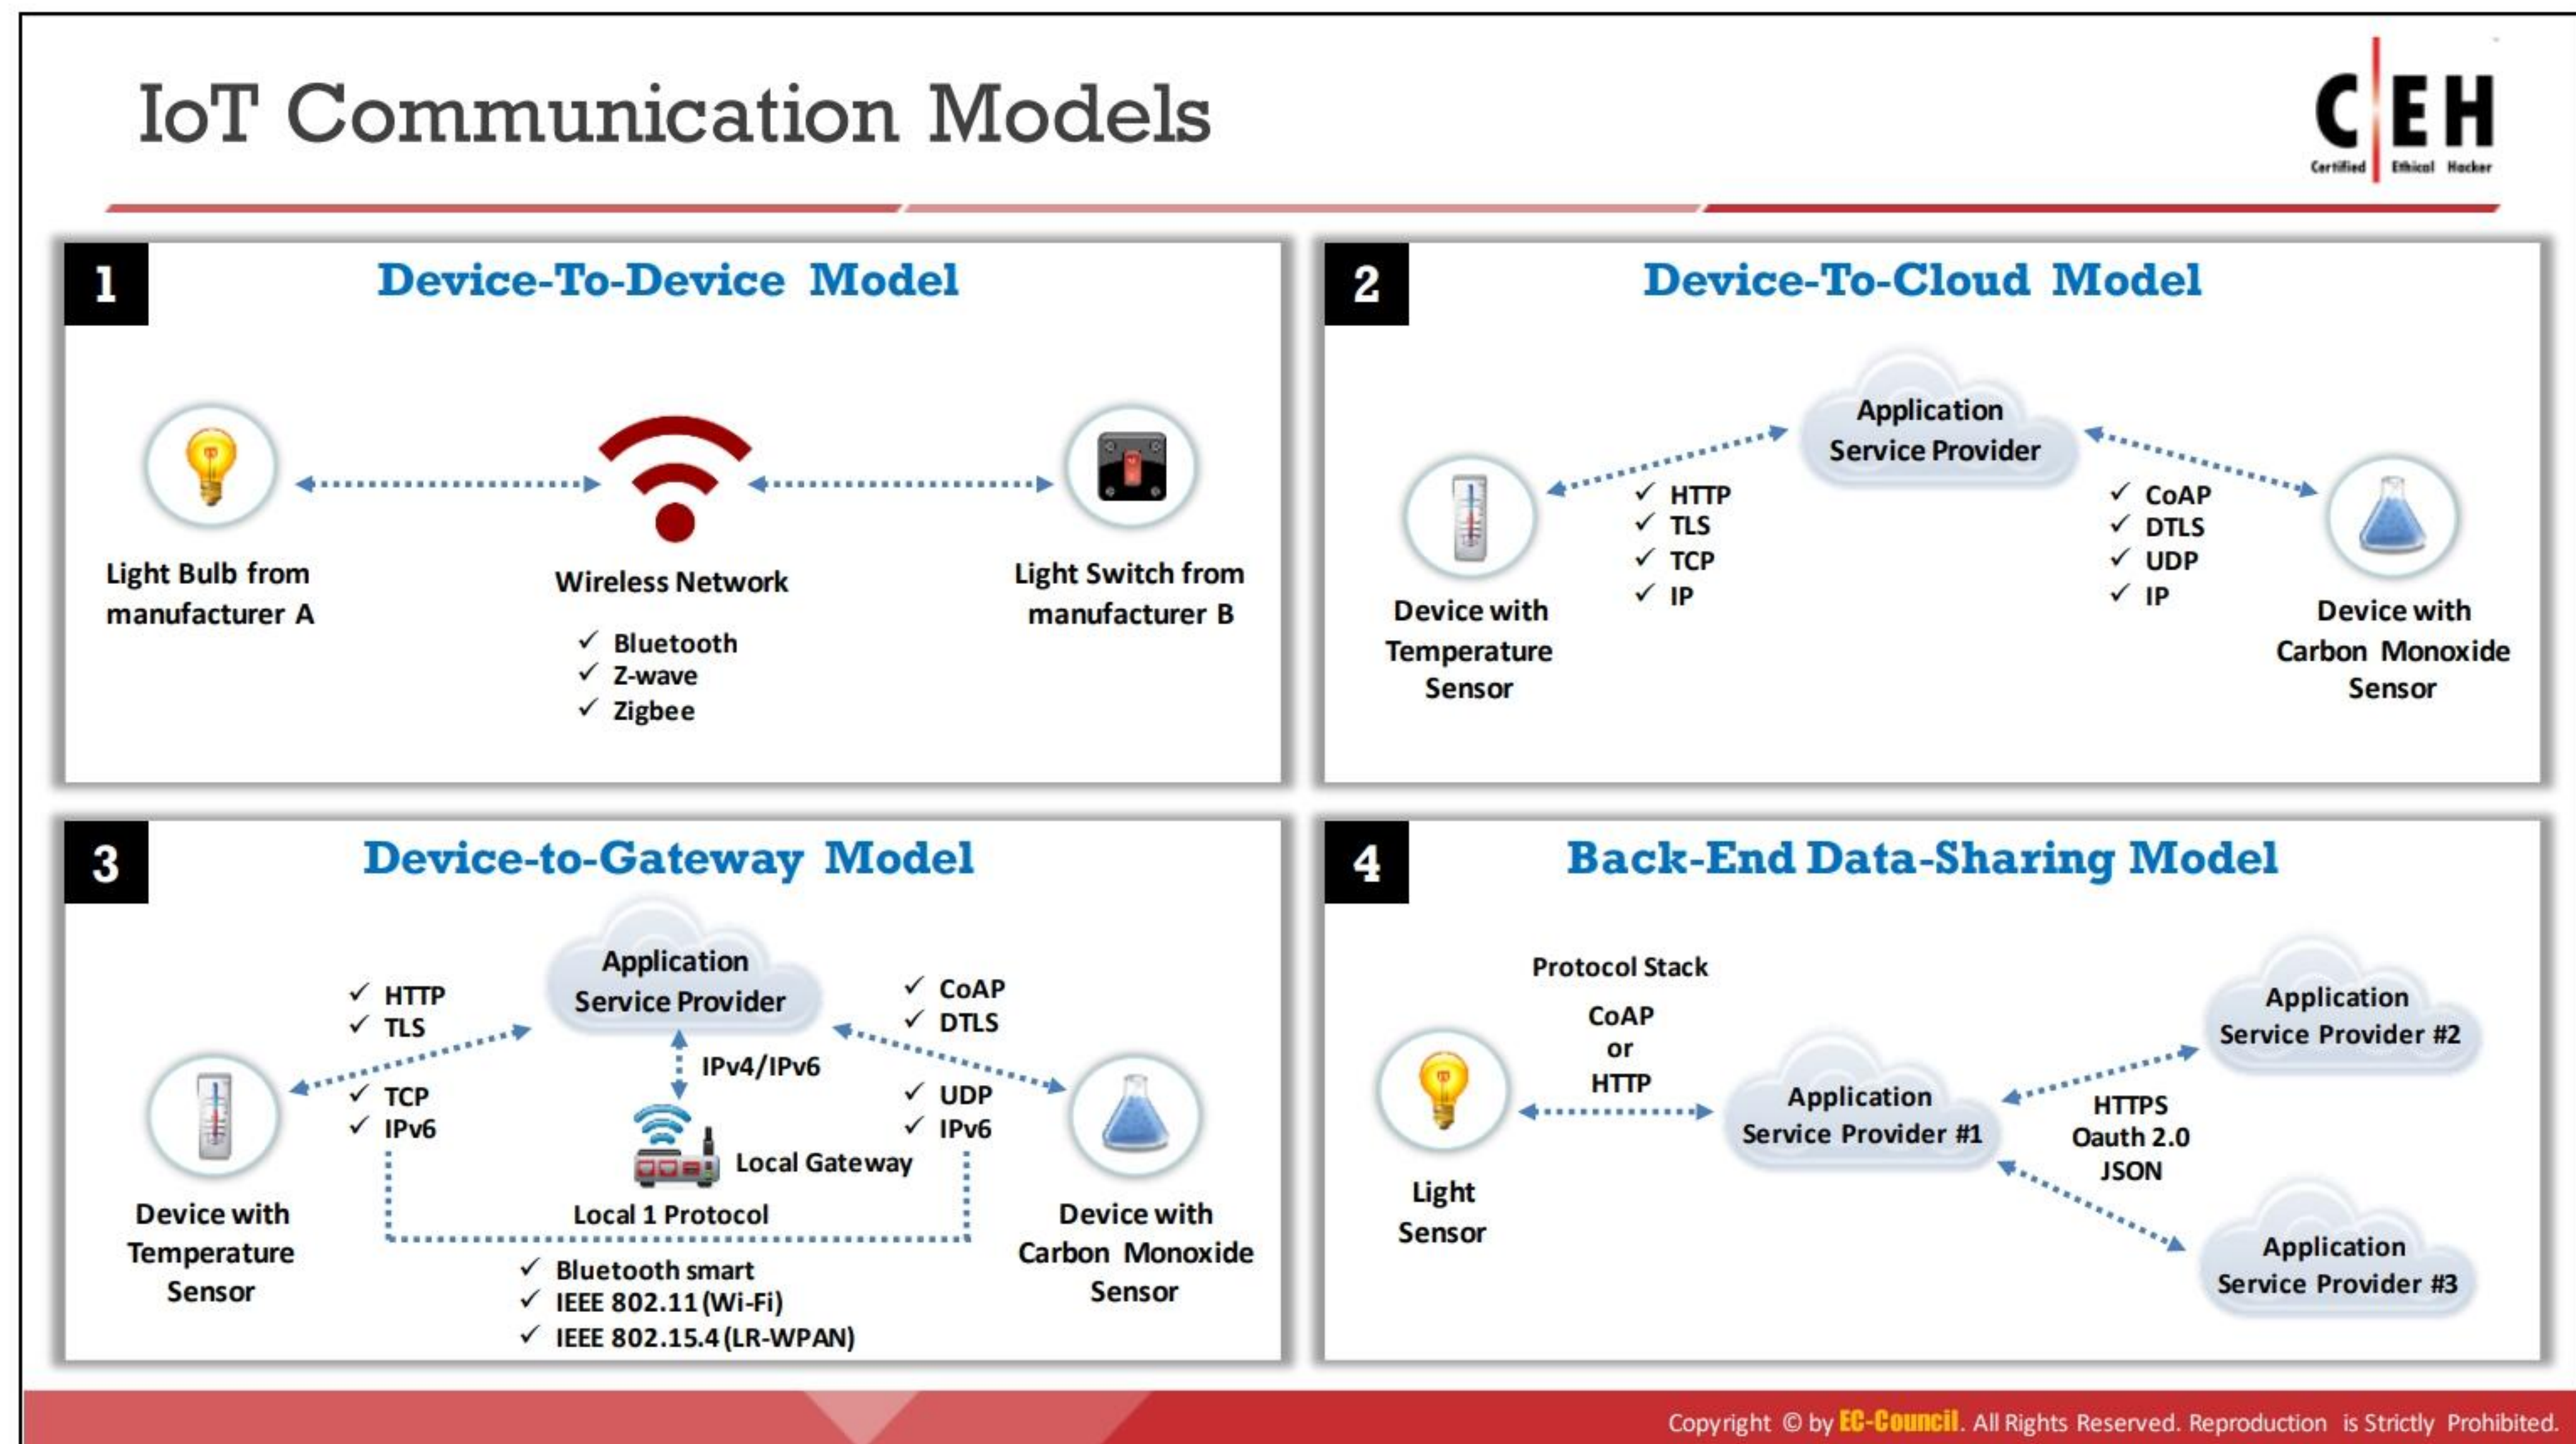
IoT Communication Models

C|EH
Certified Ethical Hacker

1
Device-To-Device Model

Light Bulb from manufacturer A

Wireless Network
✓ Bluetooth
✓ Z-wave
✓ Zigbee

Light Switch from manufacturer B

2
Device-To-Cloud Model

Application Service Provider

✓ HTTP
✓ TLS
✓ TCP
✓ IP

✓ CoAP
✓ DTLS
✓ UDP
✓ IP

Device with Temperature Sensor

Device with Carbon Monoxide Sensor

3
Device-to-Gateway Model

Application Service Provider

✓ HTTP
✓ TLS
✓ TCP
✓ IPv6

IPv4/IPv6

✓ CoAP
✓ DTLS
✓ UDP
✓ IPv6

Local Gateway

Device with Temperature Sensor

Local 1 Protocol

Device with Carbon Monoxide Sensor

✓ Bluetooth smart
✓ IEEE 802.11 (Wi-Fi)
✓ IEEE 802.15.4 (LR-WPAN)

4
Back-End Data-Sharing Model

Protocol Stack
CoAP
or
HTTP

Light Sensor

Application Service Provider #1

HTTPS
Oauth 2.0
JSON

Application Service Provider #2

Application Service Provider #3

Copyright © by EC-Council. All Rights Reserved. Reproduction is Strictly Prohibited.